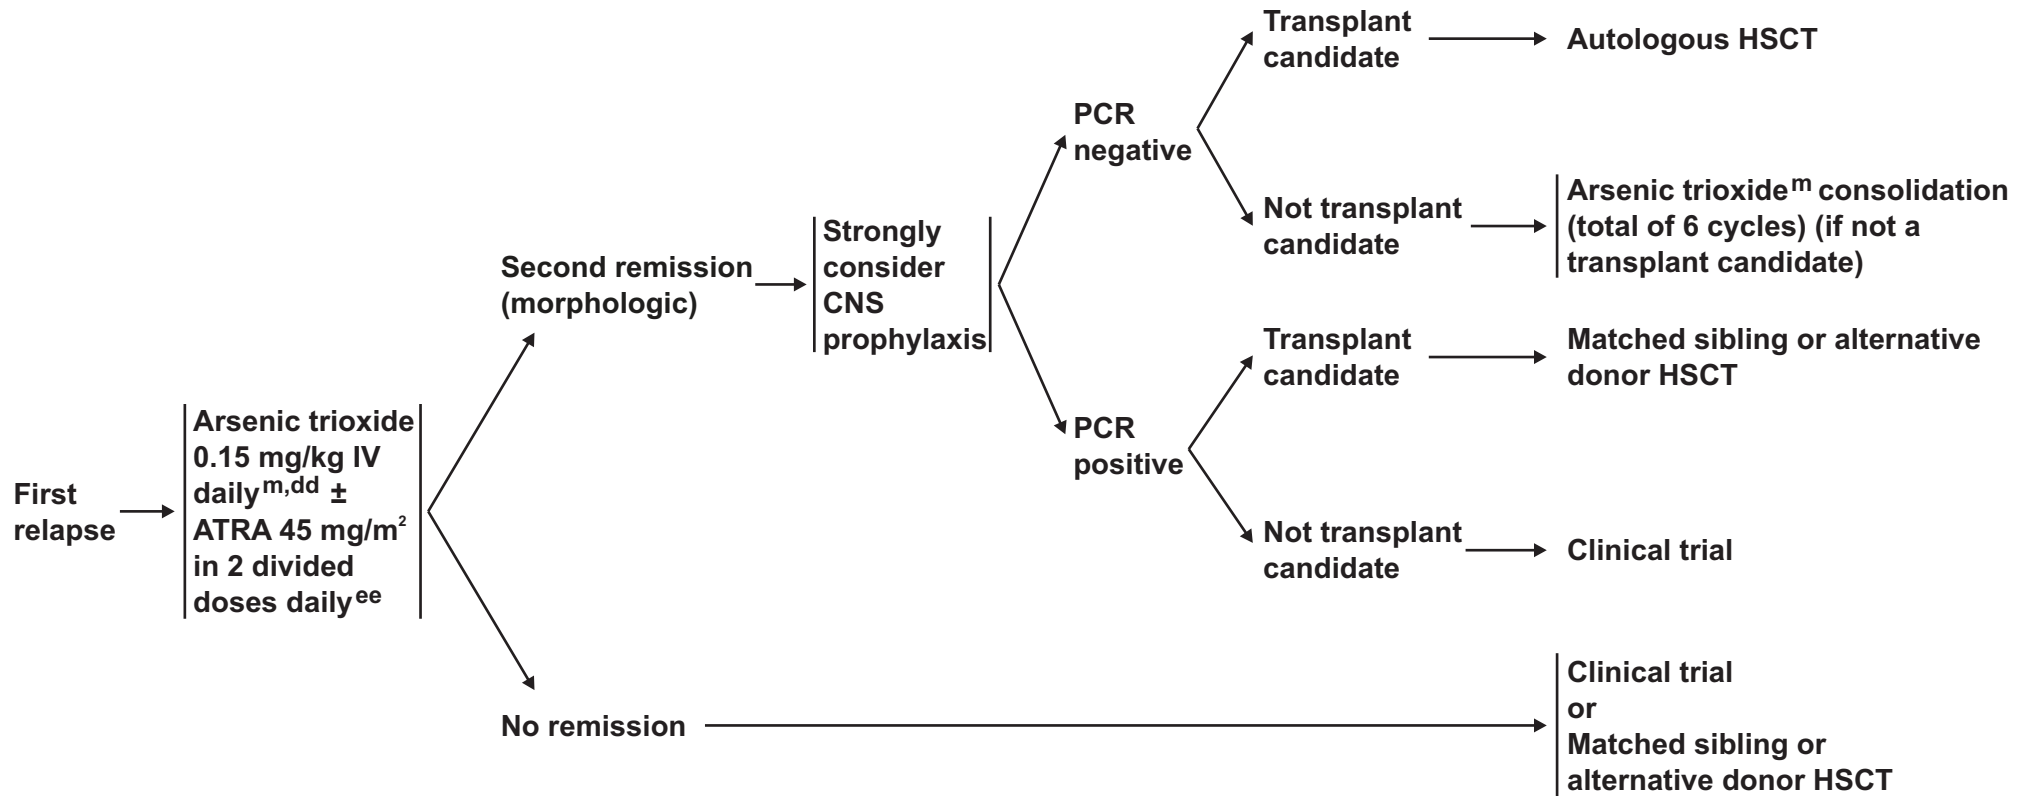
First relapse

Arsenic trioxide 0.15 mg/kg IV daily$^{m,dd}$ ± ATRA 45 mg/m$^2$ in 2 divided doses daily$^{ee}$

Second remission (morphologic)

Strongly consider CNS prophylaxis

PCR negative

Transplant candidate

Autologous HSCT

Not transplant candidate

Arsenic trioxide$^{m}$ consolidation (total of 6 cycles) (if not a transplant candidate)

PCR positive

Transplant candidate

Matched sibling or alternative donor HSCT

Not transplant candidate

Clinical trial

No remission

Clinical trial or Matched sibling or alternative donor HSCT